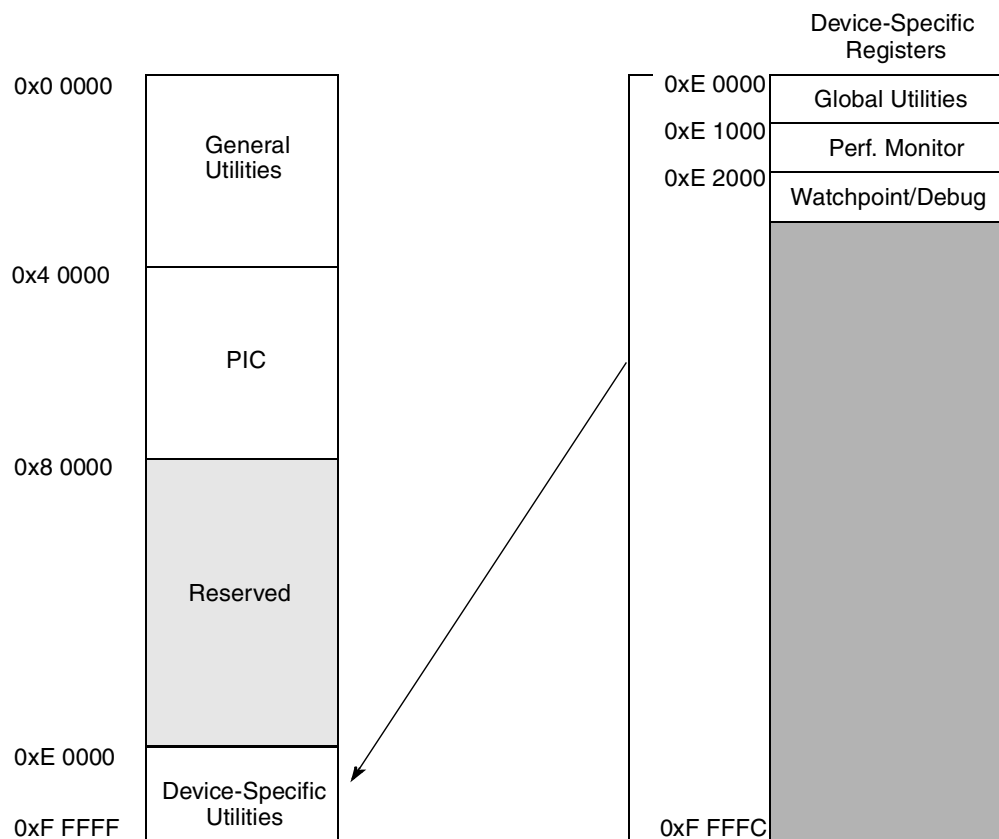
0x0 0000

General Utilities

0x4 0000

PIC

0x8 0000

Reserved

0xE 0000

Device-Specific Utilities

0xF FFFF

Device-Specific Registers

0xE 0000

Global Utilities

0xE 1000

Perf. Monitor

0xE 2000

Watchpoint/Debug

0xF FFFC